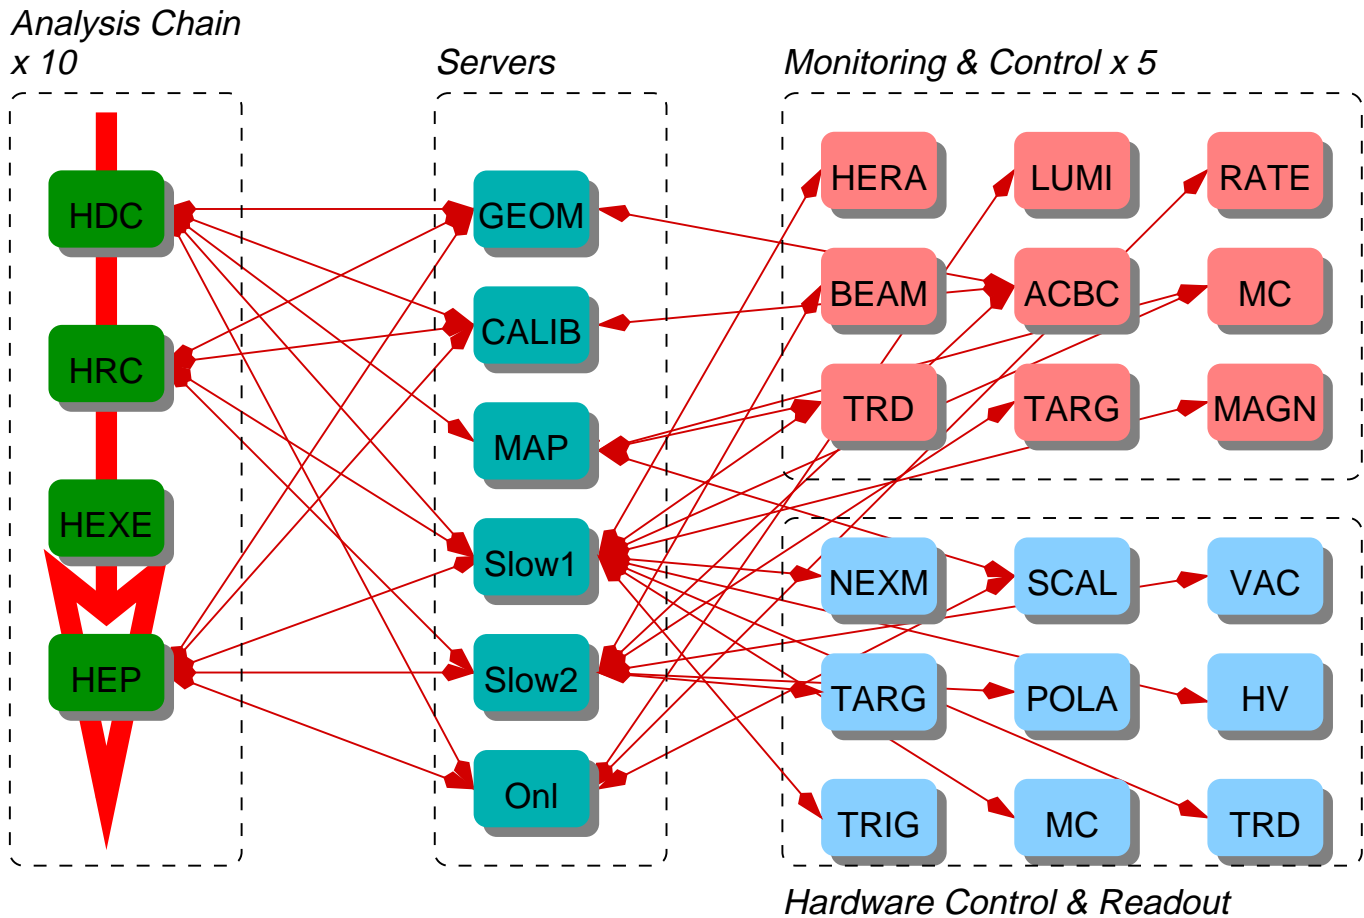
Analysis Chain x 10

HDC
HRC
HEXE
HEP

Servers

GEOM
CALIB
MAP
Slow1
Slow2
Onl

Monitoring & Control x 5

HERA
LUMI
RATE
BEAM
ACBC
MC
TRD
TARG
MAGN

NEXM
SCAL
VAC
TARG
POLA
HV
TRIG
MC
TRD

Hardware Control & Readout